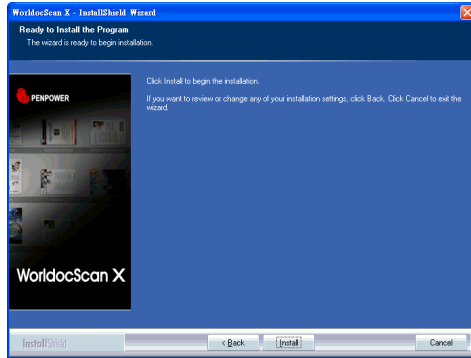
WorldocScan X - InstallShield Wizard

Ready to Install the Program
The wizard is ready to begin installation.

PENPOWER

WorldocScan X

Click Install to begin the installation.

If you want to review or change any of your installation settings, click Back. Click Cancel to exit the wizard.

InstallShield

< Back

Install

Cancel